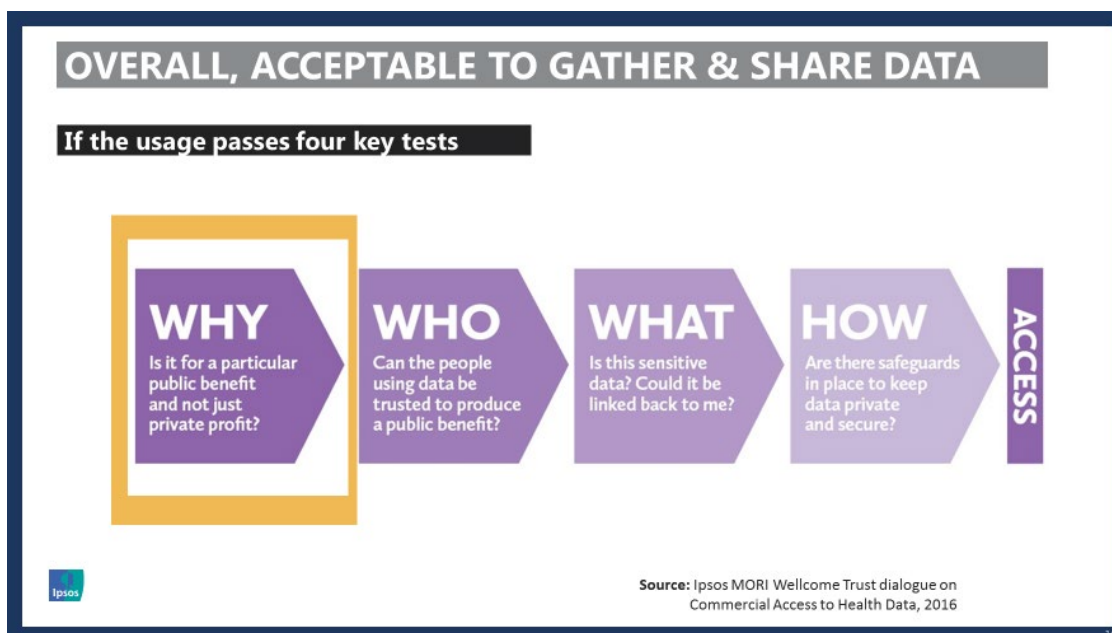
OVERALL, ACCEPTABLE TO GATHER & SHARE DATA

If the usage passes four key tests

WHY
Is it for a particular public benefit and not just private profit?

WHO
Can the people using data be trusted to produce a public benefit?

WHAT
Is this sensitive data? Could it be linked back to me?

HOW
Are there safeguards in place to keep data private and secure?

ACCESS

Ipsos

Source: Ipsos MORI Wellcome Trust dialogue on Commercial Access to Health Data, 2016